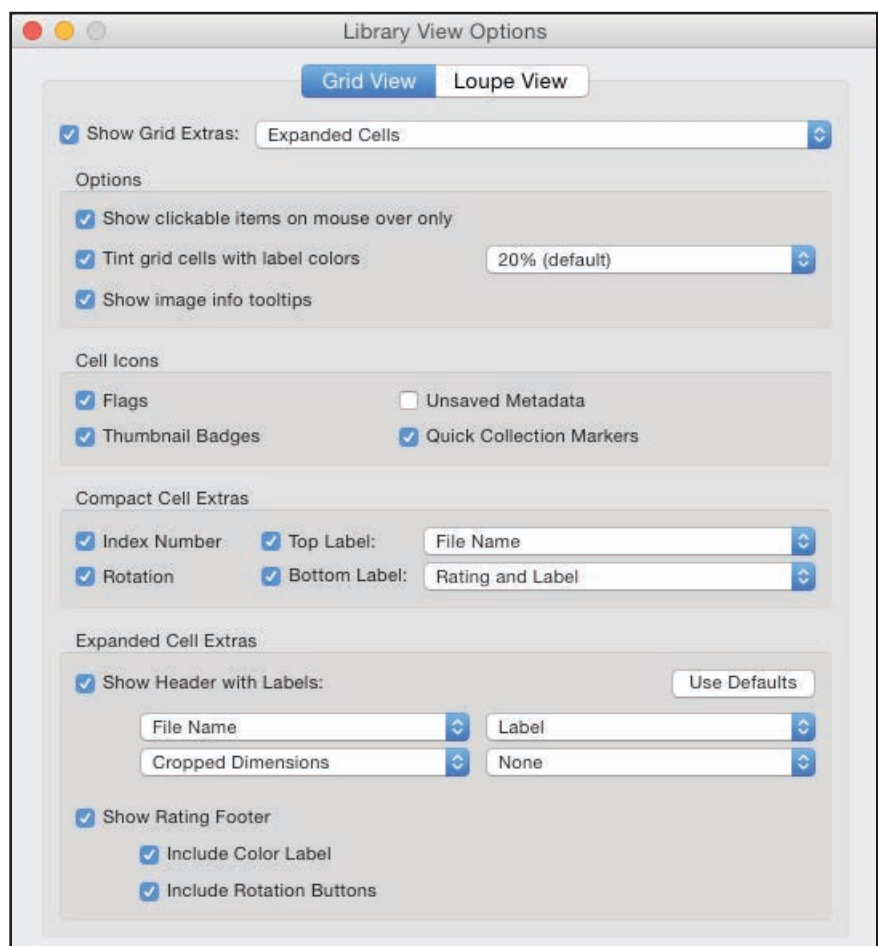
Library View Options

Grid View Loupe View

Show Grid Extras: Expanded Cells

Options

Show clickable items on mouse over only

Tint grid cells with label colors 20% (default)

Show image info tooltips

Cell Icons

Flags

Unsaved Metadata

Thumbnail Badges

Quick Collection Markers

Compact Cell Extras

Index Number

Top Label: File Name

Rotation

Bottom Label: Rating and Label

Expanded Cell Extras

Show Header with Labels:

Use Defaults

File Name

Label

Cropped Dimensions

None

Show Rating Footer

Include Color Label

Include Rotation Buttons